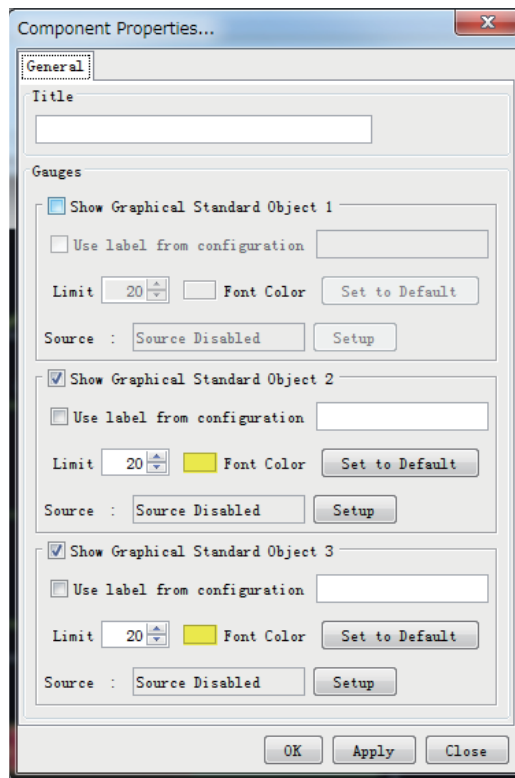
Component Properties...

General

Title

Gauges

Show Graphical Standard Object 1

Use label from configuration

Limit 20 Font Color Set to Default

Source : Source Disabled Setup

Show Graphical Standard Object 2

Use label from configuration

Limit 20 Font Color Set to Default

Source : Source Disabled Setup

Show Graphical Standard Object 3

Use label from configuration

Limit 20 Font Color Set to Default

Source : Source Disabled Setup

OK Apply Close